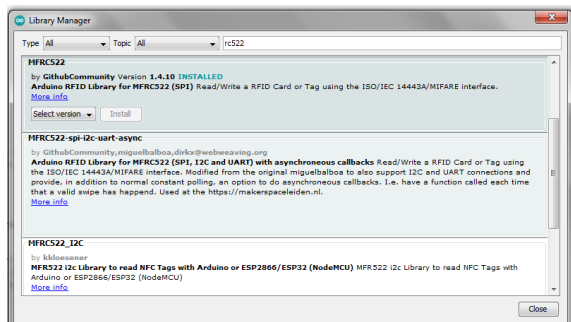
Library Manager

Type All Topic All rc522

MFRC522
by GithubCommunity Version 1.4.10 INSTALLED
Arduino RFID Library for MFRC522 (SPI) Read/Write a RFID Card or Tag using the ISO/IEC 14443A/MIFARE interface.
More info

Select version Install

MFRC522-spi-i2c-uart-async
by GithubCommunity,miguelbalboa,dirkx@webweaving.org
Arduino RFID Library for MFRC522 (SPI, I2C and UART) with asynchroneous callbacks Read/Write a RFID Card or Tag using the ISO/IEC 14443A/MIFARE interface. Modified from the original miguelbalboa to also support I2C and UART connections and provide, in addition to normal constant polling, an option to do asynchronous callbacks. I.e. have a function called each time that a valid swipe has happend. Used at the https://makerspaceleiden.nl.
More info

MFRC522_I2C
by kkloesener
MFR522 i2c Library to read NFC Tags with Arduino or ESP2866/ESP32 (NodeMCU) MFR522 i2c Library to read NFC Tags with Arduino or ESP2866/ESP32 (NodeMCU)
More info

Close